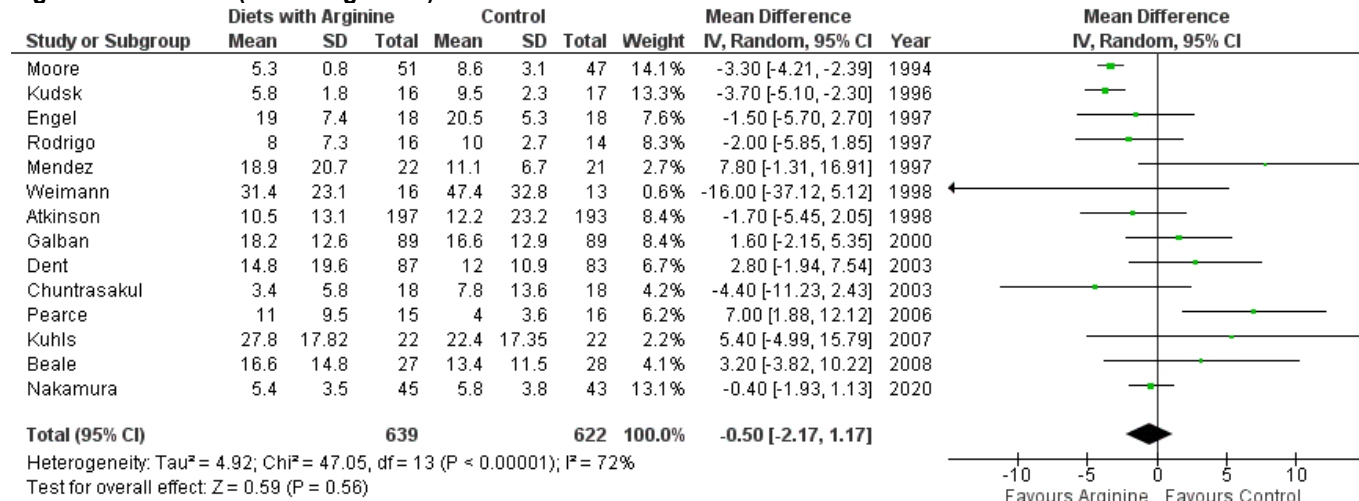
| Study or Subgroup | Diets with Arginine Mean | SD | Total | Control Mean | SD | Total | Weight | Mean Difference IV, Random, 95% CI | Year |
|---|---|---|---|---|---|---|---|---|---|
| Moore | 5.3 | 0.8 | 51 | 8.6 | 3.1 | 47 | 14.1% | -3.30 [-4.21, -2.39] | 1994 |
| Kudsk | 5.8 | 1.8 | 16 | 9.5 | 2.3 | 17 | 13.3% | -3.70 [-5.10, -2.30] | 1996 |
| Engel | 19 | 7.4 | 18 | 20.5 | 5.3 | 18 | 7.6% | -1.50 [-5.70, 2.70] | 1997 |
| Rodrigo | 8 | 7.3 | 16 | 10 | 2.7 | 14 | 8.3% | -2.00 [-5.85, 1.85] | 1997 |
| Mendez | 18.9 | 20.7 | 22 | 11.1 | 6.7 | 21 | 2.7% | 7.80 [-1.31, 16.91] | 1997 |
| Weimann | 31.4 | 23.1 | 16 | 47.4 | 32.8 | 13 | 0.6% | -16.00 [-37.12, 5.12] | 1998 |
| Atkinson | 10.5 | 13.1 | 197 | 12.2 | 23.2 | 193 | 8.4% | -1.70 [-5.45, 2.05] | 1998 |
| Galban | 18.2 | 12.6 | 89 | 16.6 | 12.9 | 89 | 8.4% | 1.60 [-2.15, 5.35] | 2000 |
| Dent | 14.8 | 19.6 | 87 | 12 | 10.9 | 83 | 6.7% | 2.80 [-1.94, 7.54] | 2003 |
| Chuntrasakul | 3.4 | 5.8 | 18 | 7.8 | 13.6 | 18 | 4.2% | -4.40 [-11.23, 2.43] | 2003 |
| Pearce | 11 | 9.5 | 15 | 4 | 3.6 | 16 | 6.2% | 7.00 [1.88, 12.12] | 2006 |
| Kuhls | 27.8 | 17.82 | 22 | 22.4 | 17.35 | 22 | 2.2% | 5.40 [-4.99, 15.79] | 2007 |
| Beale | 16.6 | 14.8 | 27 | 13.4 | 11.5 | 28 | 4.1% | 3.20 [-3.82, 10.22] | 2008 |
| Nakamura | 5.4 | 3.5 | 45 | 5.8 | 3.8 | 43 | 13.1% | -0.40 [-1.93, 1.13] | 2020 |
| **Total (95% CI)** | | | **639** | | | **622** | **100.0%** | **-0.50 [-2.17, 1.17]** | |

Heterogeneity: Tau² = 4.92; Chi² = 47.05, df = 13 (P < 0.00001); I² = 72%
Test for overall effect: Z = 0.59 (P = 0.56)

Mean Difference
IV, Random, 95% CI

-10 -5 0 5 10
Favours Arginine Favours Control